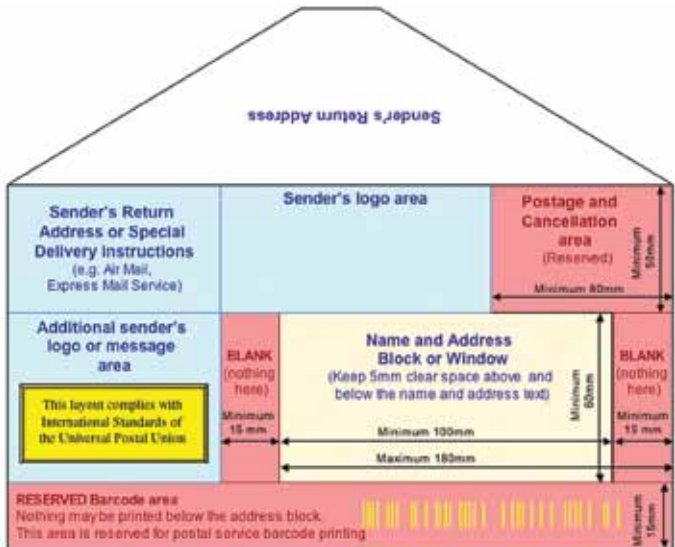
Sender's Return Address

Sender's Return Address or Special Delivery Instructions
(e.g. Air Mail, Express Mail Service)

Sender's logo area

Postage and Cancellation area
(Reserved)

Minimum 50mm

Minimum 80mm

Additional sender's logo or message area

This layout complies with International Standards of the Universal Postal Union

BLANK
(nothing here)
Minimum 15 mm

Name and Address Block or Window
(Keep 5mm clear space above and below the name and address text)

Minimum 60mm

Minimum 100mm

Maximum 180mm

BLANK
(nothing here)
Minimum 15 mm

RESERVED Barcode area
Nothing maybe printed below the address block.
This area is reserved for postal service barcode printing

Minimum 15mm